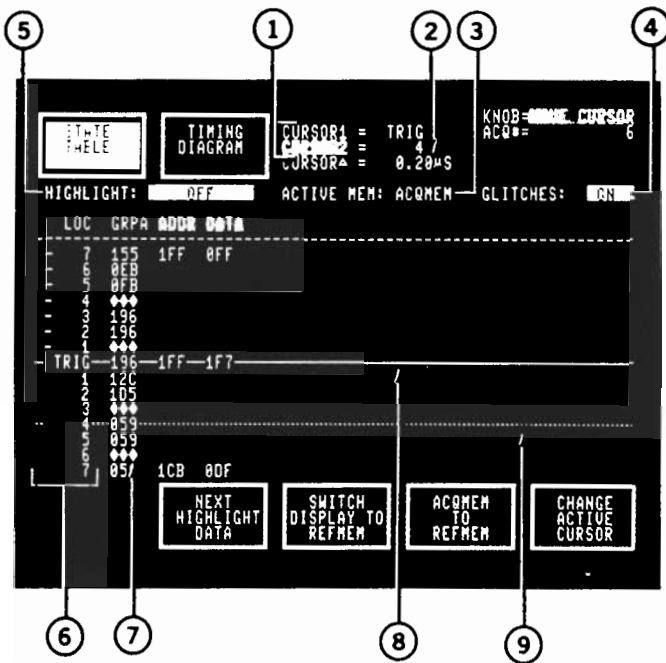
5
1
2
3
4

STATE TABLE

TIMING DIAGRAM

CURSOR1 = TRIG
CURSOR2 = 4
CURSOR∆ = 0.20µS

KNOB=MOVE CURSOR
ACQ#= 6

HIGHLIGHT: OFF
ACTIVE MEM: ACQMEM
GLITCHES: ON

| LOC | GRPA | ADDR | DATA |
|---|---|---|---|
| -7 | 155 | 1FF | 0FF |
| -6 | 0EB | | |
| -5 | 0FB | | |
| -4 | ◆◆◆ | | |
| -3 | 196 | | |
| -2 | 196 | | |
| -1 | ◆◆◆ | | |
| TRIG | 196 | 1FF | 1F7 |
| 1 | 12C | | |
| 2 | 105 | | |
| 3 | ◆◆◆ | | |
| 4 | 059 | | |
| 5 | 059 | | |
| 6 | ◆◆◆ | | |
| 7 | 05/ | 1CB | 0DF |

NEXT HIGHLIGHT DATA

SWITCH DISPLAY TO REFMEM

ACQMEM TO REFMEM

CHANGE ACTIVE CURSOR

6
7
8
9